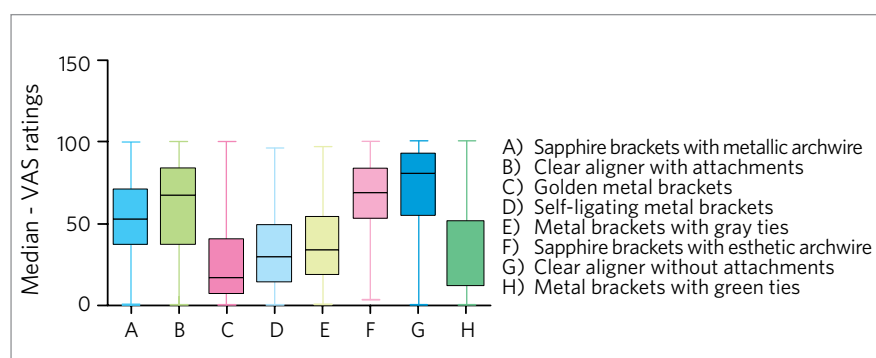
150
100
50
0
Median - VAS ratings
A B C D E F G H

A) Sapphire brackets with metallic archwire
B) Clear aligner with attachments
C) Golden metal brackets
D) Self-ligating metal brackets
E) Metal brackets with gray ties
F) Sapphire brackets with esthetic archwire
G) Clear aligner without attachments
H) Metal brackets with green ties